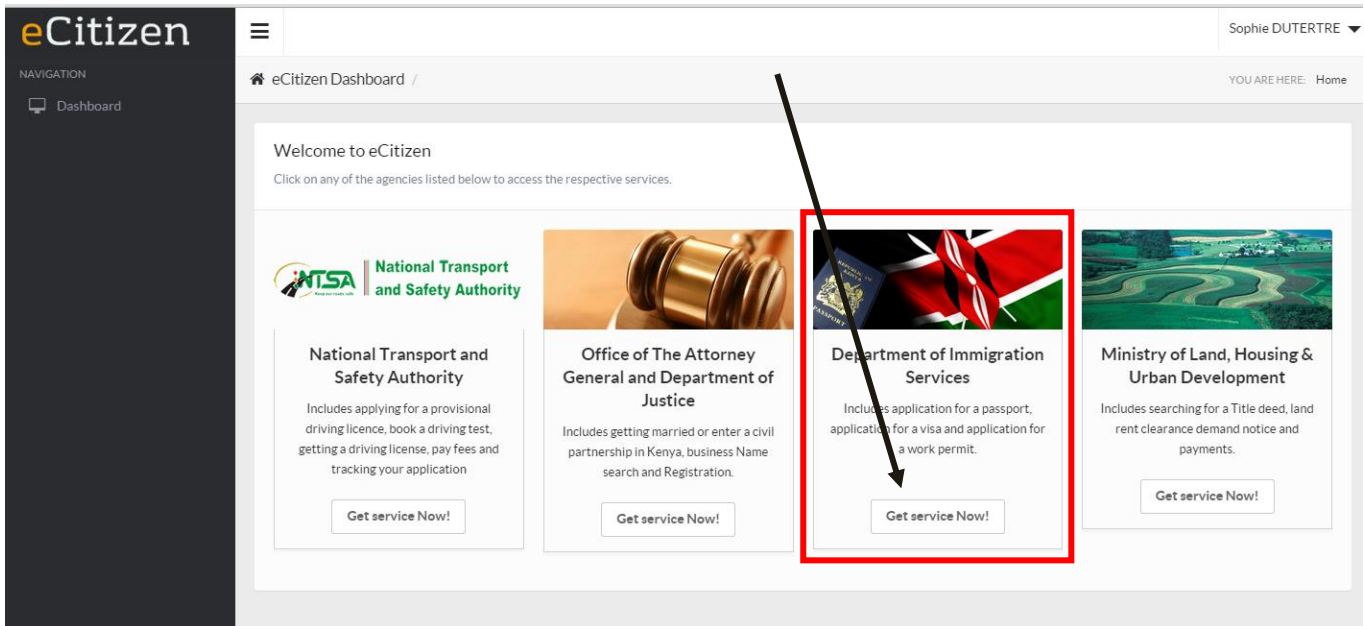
eCitizen

NAVIGATION

Dashboard

Sophie DUTERTRE

eCitizen Dashboard /

YOU ARE HERE: Home

Welcome to eCitizen

Click on any of the agencies listed below to access the respective services.

NTSA Keep our roads safe National Transport and Safety Authority

National Transport and Safety Authority

Includes applying for a provisional driving licence, book a driving test, getting a driving license, pay fees and tracking your application

Get service Now!

Office of The Attorney General and Department of Justice

Includes getting married or enter a civil partnership in Kenya, business Name search and Registration.

Get service Now!

REPUBLIC OF KENYA PASSPORT

Department of Immigration Services

Includes application for a passport, application for a visa and application for a work permit.

Get service Now!

Ministry of Land, Housing & Urban Development

Includes searching for a Title deed, land rent clearance demand notice and payments.

Get service Now!